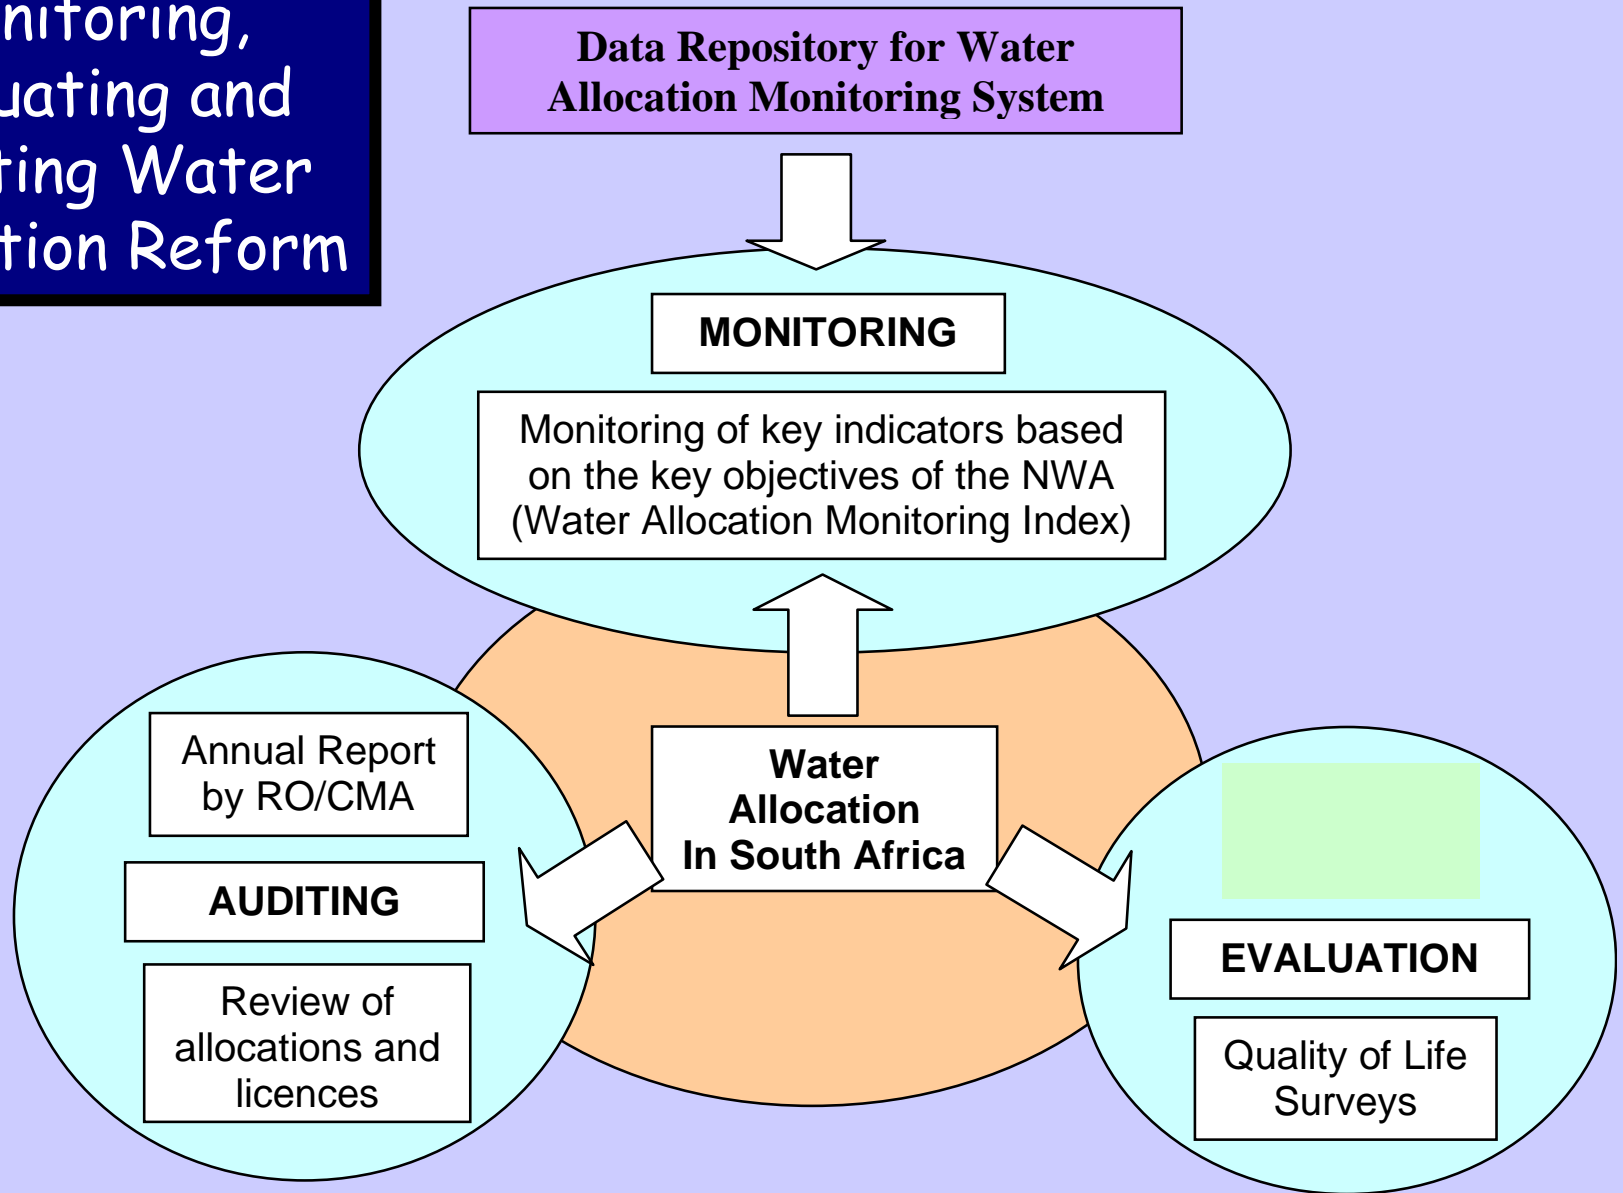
nitoring, uating and ting Water tion Reform

Data Repository for Water Allocation Monitoring System

MONITORING

Monitoring of key indicators based on the key objectives of the NWA (Water Allocation Monitoring Index)

Annual Report by RO/CMA

AUDITING

Review of allocations and licences

Water Allocation In South Africa

EVALUATION

Quality of Life Surveys